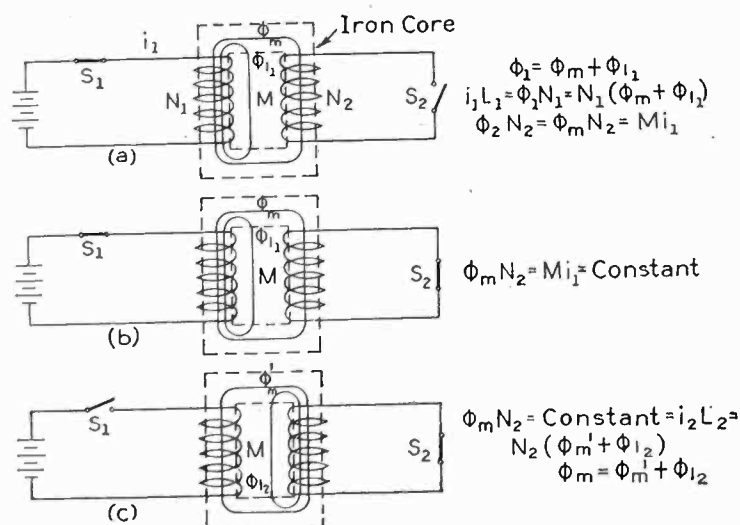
$\phi_m$
Iron Core
$i_1$
$S_1$
$\phi_{l_1}$
$N_1$
M
$N_2$
$S_2$
(a)

$\phi_1 = \phi_m + \phi_{l_1}$
$i_1 L_1 = \phi_1 N_1 = N_1(\phi_m + \phi_{l_1})$
$\phi_2 N_2 = \phi_m N_2 = M i_1$

$\phi_m$
$S_1$
$\phi_{l_1}$
M
$S_2$
(b)

$\phi_m N_2 = M i_1 = \text{Constant}$

$\phi'_m$
$S_1$
M
$\phi_{l_2}$
$S_2$
(c)

$\phi_m N_2 = \text{Constant} = i_2 L_2 =$
$N_2(\phi'_m + \phi_{l_2})$
$\phi_m = \phi'_m + \phi_{l_2}$